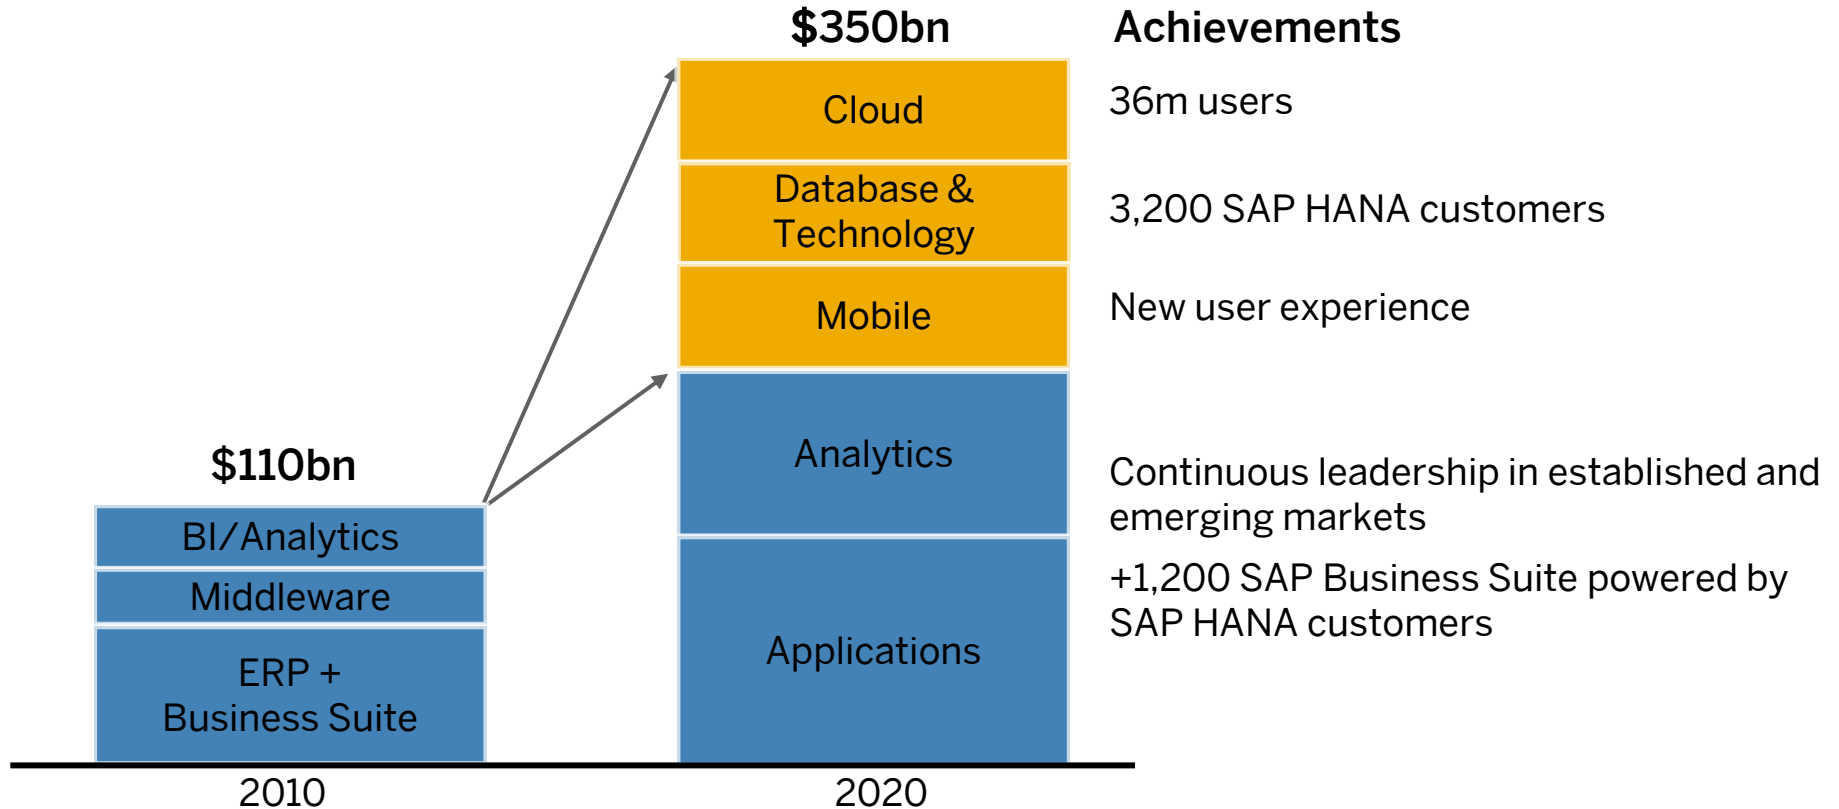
$110bn

BI/Analytics

Middleware

ERP + Business Suite

2010

$350bn

Cloud

Database & Technology

Mobile

Analytics

Applications

2020

Achievements

36m users

3,200 SAP HANA customers

New user experience

Continuous leadership in established and emerging markets

+1,200 SAP Business Suite powered by SAP HANA customers